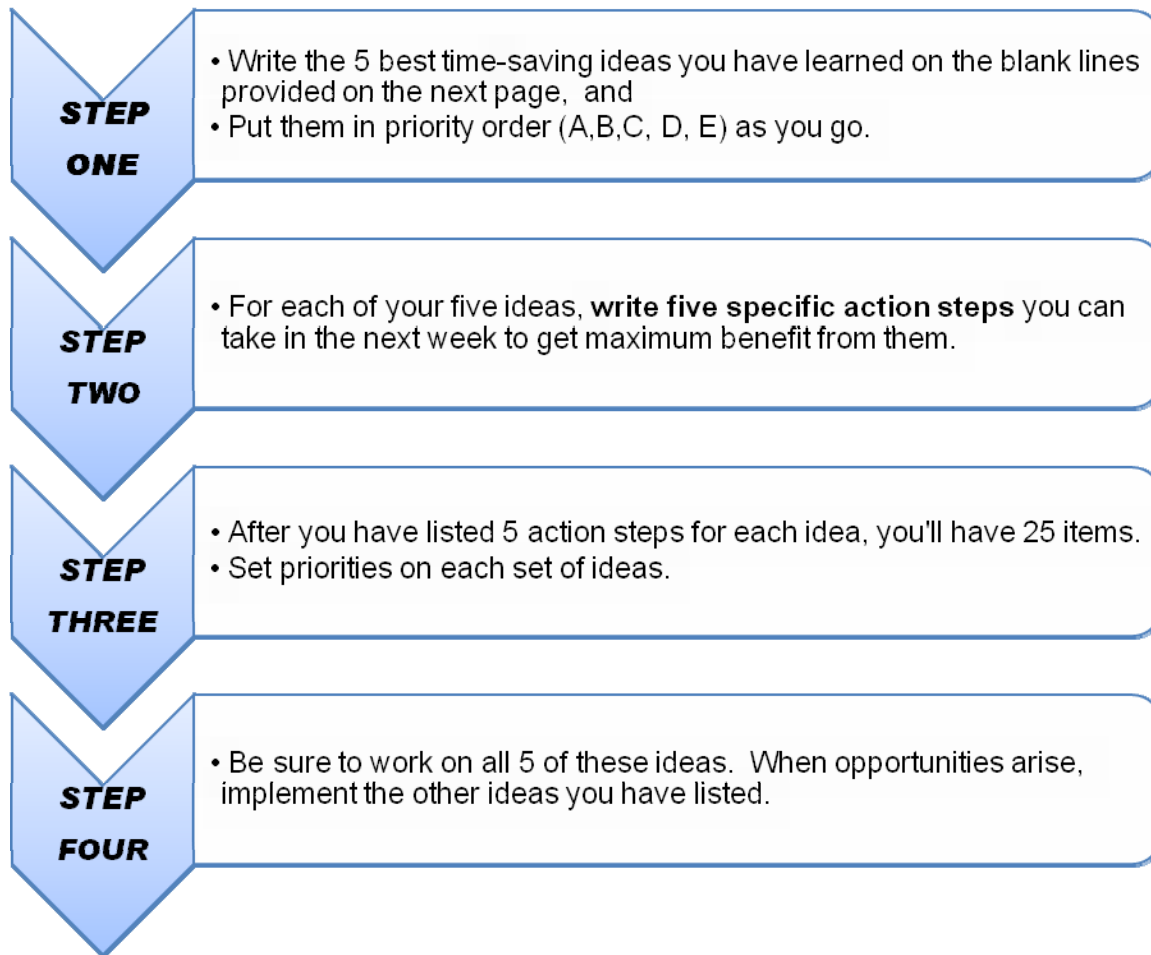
STEP ONE

• Write the 5 best time-saving ideas you have learned on the blank lines provided on the next page, and
• Put them in priority order (A,B,C, D, E) as you go.

STEP TWO

• For each of your five ideas, **write five specific action steps** you can take in the next week to get maximum benefit from them.

STEP THREE

• After you have listed 5 action steps for each idea, you'll have 25 items.
• Set priorities on each set of ideas.

STEP FOUR

• Be sure to work on all 5 of these ideas. When opportunities arise, implement the other ideas you have listed.